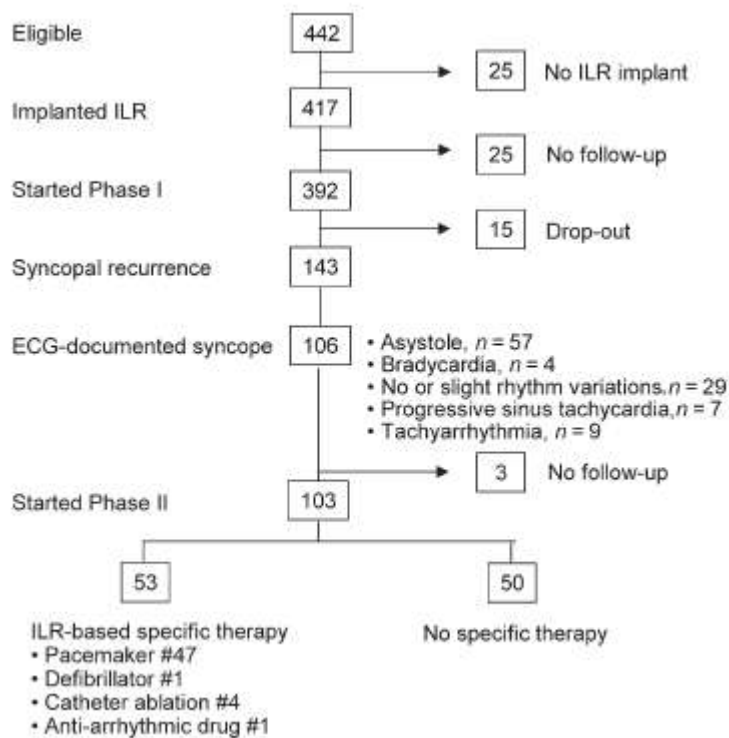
Eligible
442
25 No ILR implant
Implanted ILR
417
25 No follow-up
Started Phase I
392
15 Drop-out
Syncopal recurrence
143
ECG-documented syncope
106
• Asystole, $n = 57$
• Bradycardia, $n = 4$
• No or slight rhythm variations, $n = 29$
• Progressive sinus tachycardia, $n = 7$
• Tachyarrhythmia, $n = 9$
3 No follow-up
Started Phase II
103
53
50
ILR-based specific therapy
• Pacemaker #47
• Defibrillator #1
• Catheter ablation #4
• Anti-arrhythmic drug #1
No specific therapy